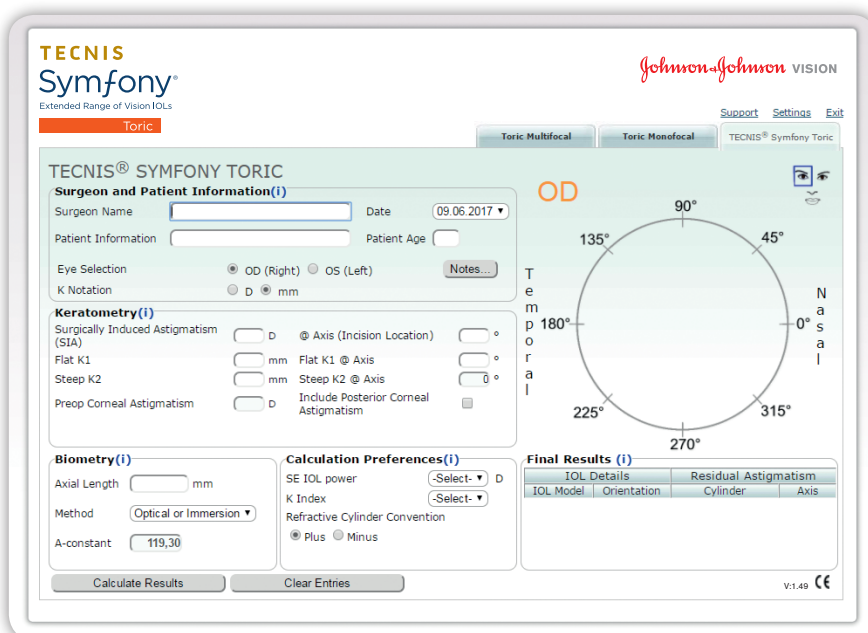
TECNIS
Symfony®
Extended Range of Vision IOLs
Toric

Johnson & Johnson VISION

Support Settings Exit

Toric Multifocal | Toric Monofocal | TECNIS® Symfony Toric

TECNIS® SYMFONY TORIC

Surgeon and Patient Information(i)
Surgeon Name
Date 09.06.2017
Patient Information
Patient Age
Eye Selection OD (Right) OS (Left)
Notes...
K Notation D mm

Keratometry(i)
Surgically Induced Astigmatism (SIA) D
@ Axis (Incision Location) °
Flat K1 mm
Flat K1 @ Axis °
Steep K2 mm
Steep K2 @ Axis 0 °
Preop Corneal Astigmatism D
Include Posterior Corneal Astigmatism

OD
90°
135°
45°
180°
0°
225°
315°
270°
Temporal
Nasal

Biometry(i)
Axial Length mm
Method Optical or Immersion
A-constant 119,30

Calculation Preferences(i)
SE IOL power -Select- D
K Index -Select-
Refractive Cylinder Convention
Plus Minus

Final Results (i)
| IOL Details | | Residual Astigmatism | |
|---|---|---|---|
| IOL Model | Orientation | Cylinder | Axis |

Calculate Results
Clear Entries

V:1.49 CE